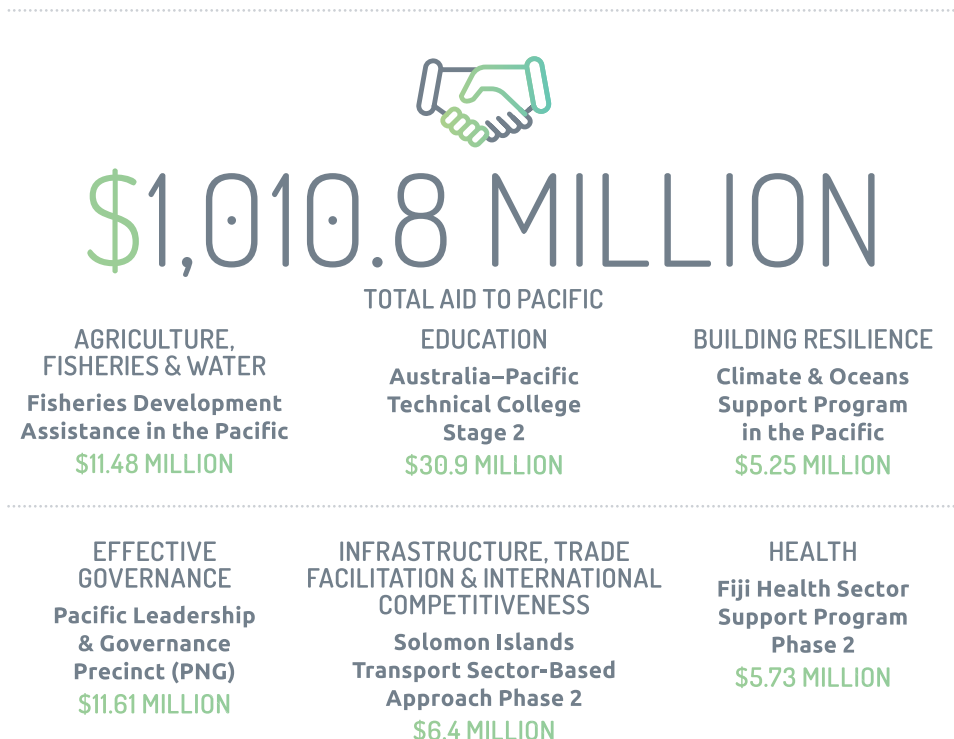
$1,010.8 MILLION

TOTAL AID TO PACIFIC

AGRICULTURE, FISHERIES & WATER

Fisheries Development Assistance in the Pacific

$11.48 MILLION

EDUCATION

Australia–Pacific Technical College Stage 2

$30.9 MILLION

BUILDING RESILIENCE

Climate & Oceans Support Program in the Pacific

$5.25 MILLION

EFFECTIVE GOVERNANCE

Pacific Leadership & Governance Precinct (PNG)

$11.61 MILLION

INFRASTRUCTURE, TRADE FACILITATION & INTERNATIONAL COMPETITIVENESS

Solomon Islands Transport Sector-Based Approach Phase 2

$6.4 MILLION

HEALTH

Fiji Health Sector Support Program Phase 2

$5.73 MILLION